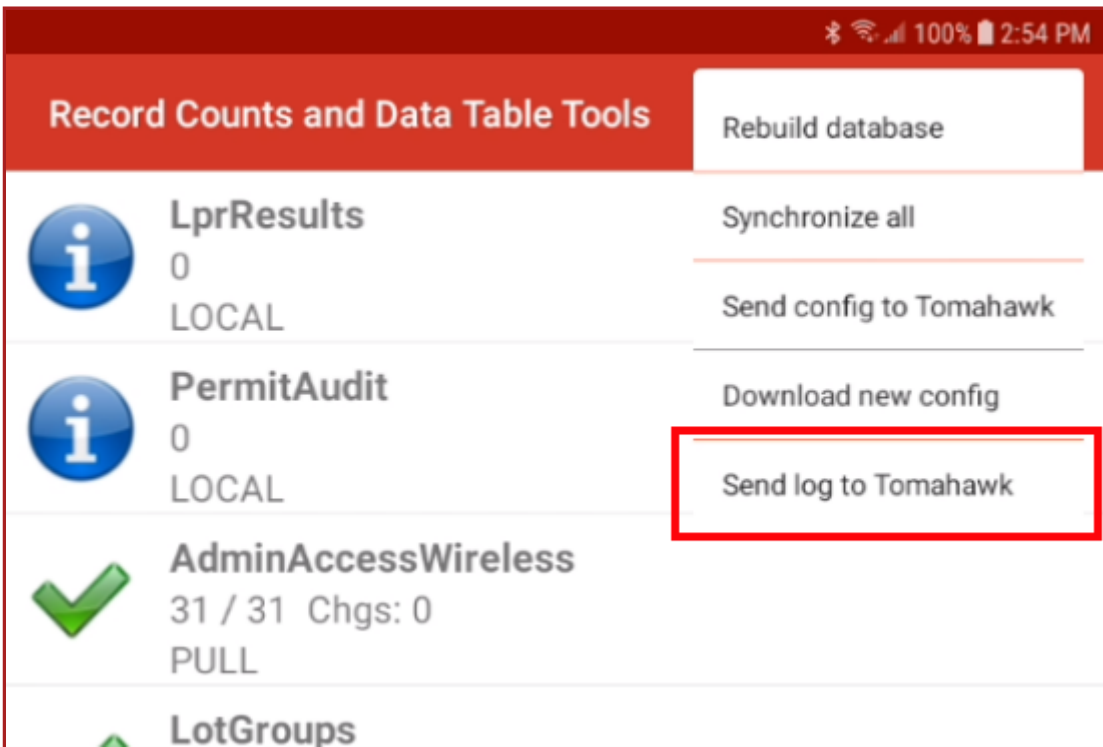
100% 2:54 PM

Record Counts and Data Table Tools

LprResults
0
LOCAL

PermitAudit
0
LOCAL

AdminAccessWireless
31 / 31 Chgs: 0
PULL

LotGroups

Rebuild database
Synchronize all
Send config to Tomahawk
Download new config
Send log to Tomahawk